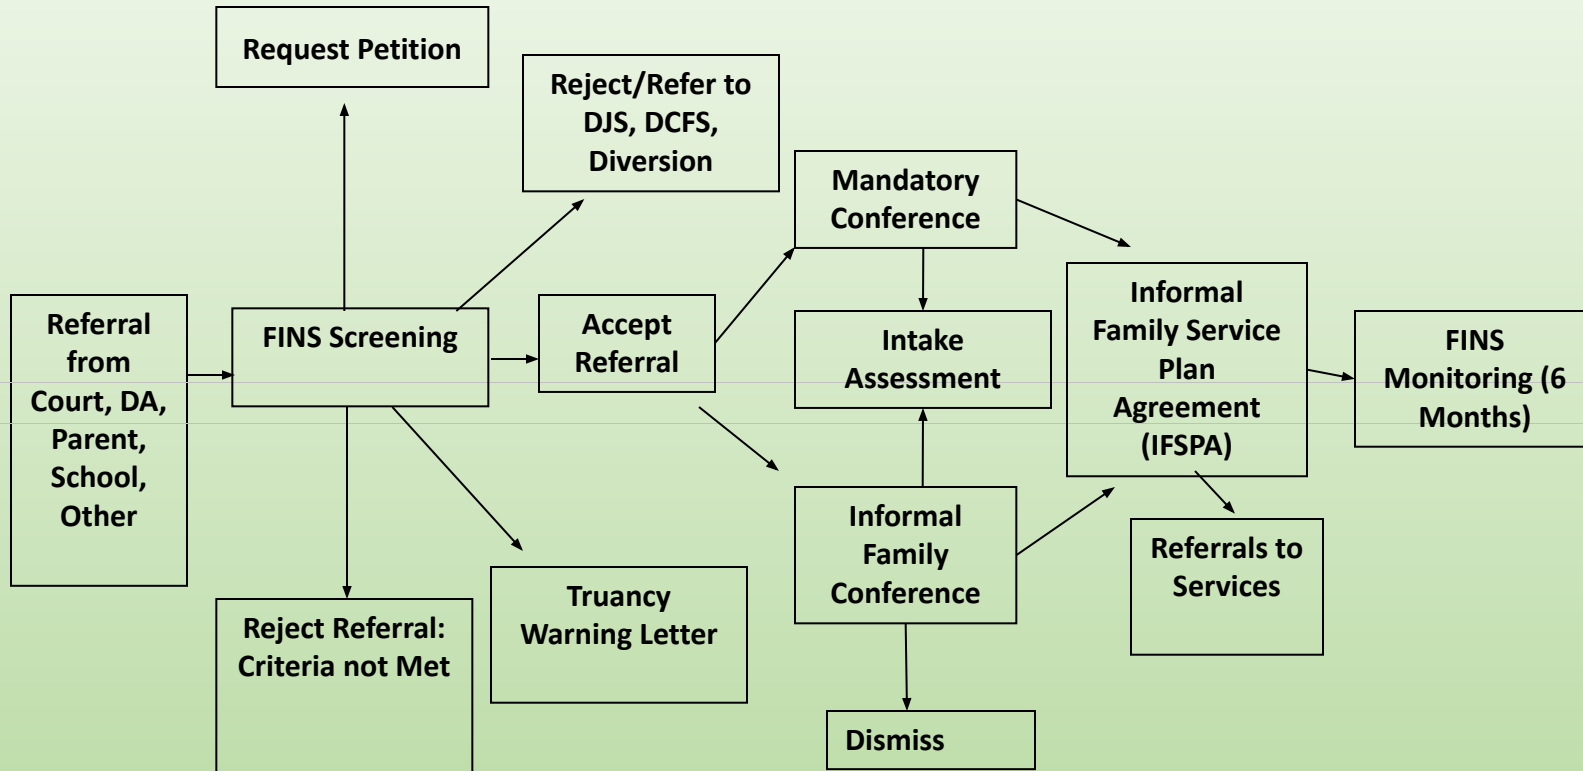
Request Petition

Reject/Refer to DJS, DCFS, Diversion

Mandatory Conference

Referral from Court, DA, Parent, School, Other

FINS Screening

Accept Referral

Intake Assessment

Informal Family Service Plan Agreement (IFSPA)

FINS Monitoring (6 Months)

Informal Family Conference

Referrals to Services

Reject Referral: Criteria not Met

Truancy Warning Letter

Dismiss